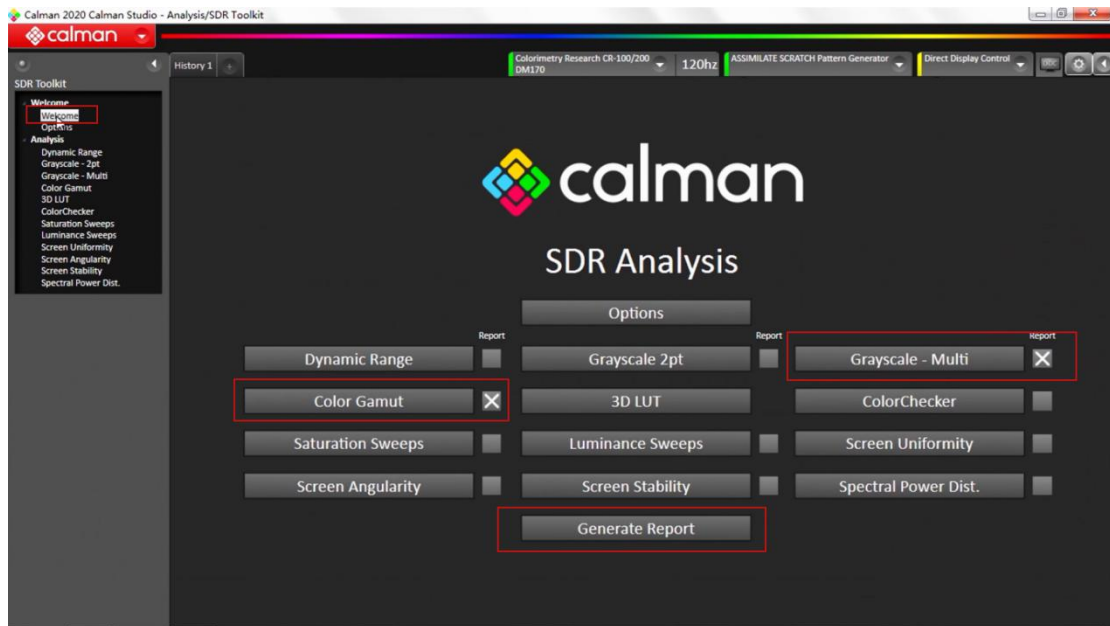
Calman 2020 Calman Studio - Analysis/SDR Toolkit

calman

SDR Toolkit

Welcome
Welcome
Options
Analysis
Dynamic Range
Grayscale - 2pt
Grayscale - Multi
Color Gamut
3D LUT
ColorChecker
Saturation Sweeps
Luminance Sweeps
Screen Uniformity
Screen Angularity
Screen Stability
Spectral Power Dist.

History 1

Colorimetry Research CR-100/200 DM170

120hz

ASSIMILATE SCRATCH Pattern Generator

Direct Display Control

calman

SDR Analysis

Options

Report
Dynamic Range

Report
Grayscale 2pt

Report
Grayscale - Multi

Color Gamut

3D LUT

ColorChecker

Saturation Sweeps

Luminance Sweeps

Screen Uniformity

Screen Angularity

Screen Stability

Spectral Power Dist.

Generate Report